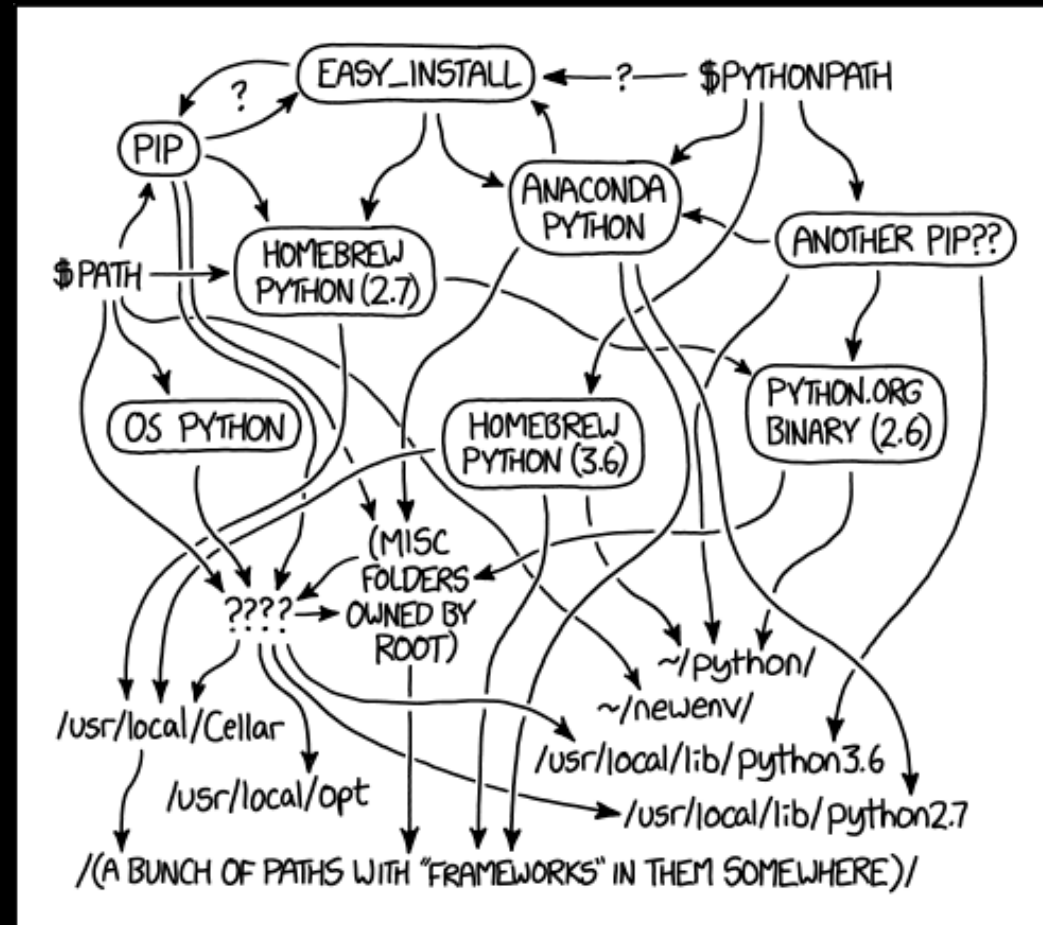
EASY_INSTALL

?

?

$PYTHONPATH

PIP

ANACONDA PYTHON

ANOTHER PIP??

$PATH

HOMEBREW PYTHON (2.7)

OS PYTHON

HOMEBREW PYTHON (3.6)

PYTHON.ORG BINARY (2.6)

(MISC FOLDERS OWNED BY ROOT)

????

~/python/

~/newenv/

/usr/local/Cellar

/usr/local/opt

/usr/local/lib/python3.6

/usr/local/lib/python2.7

/(A BUNCH OF PATHS WITH "FRAMEWORKS" IN THEM SOMEWHERE)/